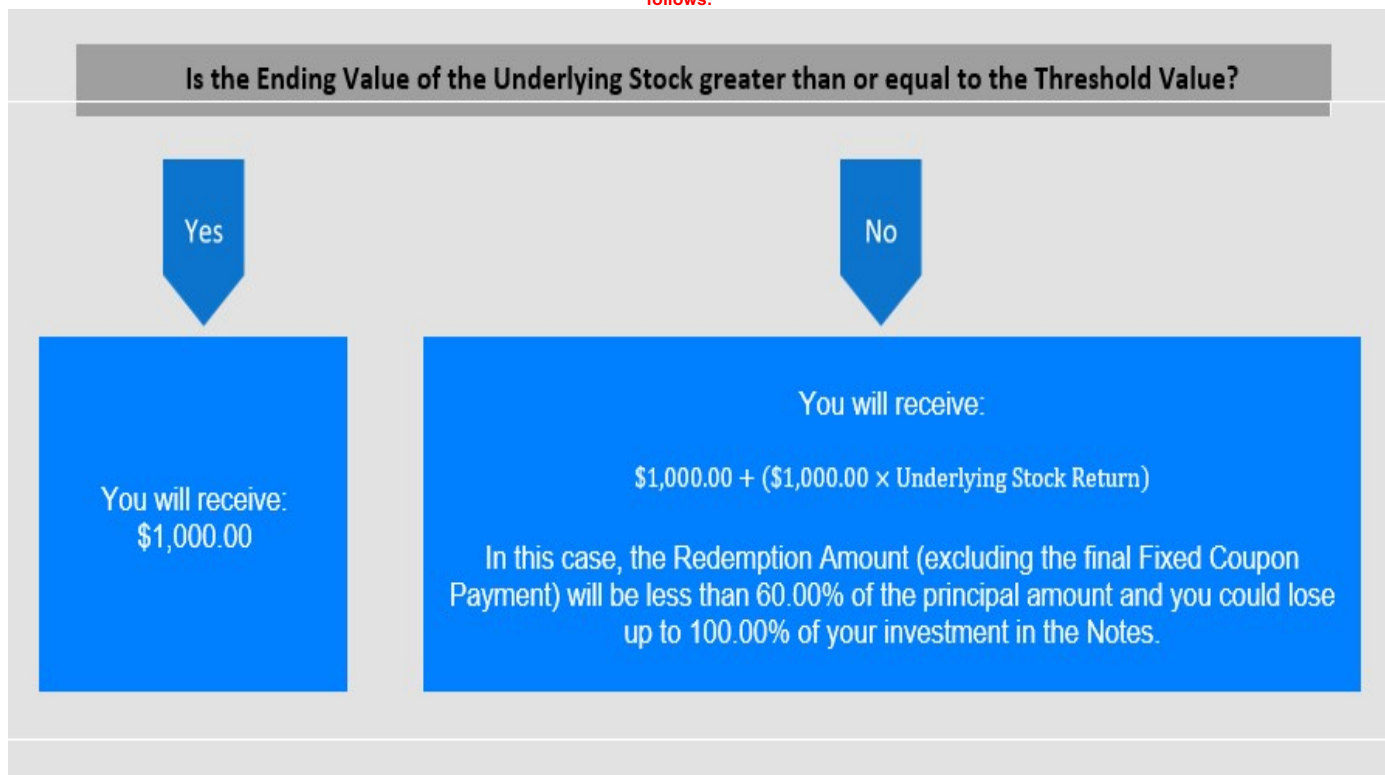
follows:

Is the Ending Value of the Underlying Stock greater than or equal to the Threshold Value?

Yes

No

You will receive: $1,000.00

You will receive:

$1,000.00 + ($1,000.00 × Underlying Stock Return)

In this case, the Redemption Amount (excluding the final Fixed Coupon Payment) will be less than 60.00% of the principal amount and you could lose up to 100.00% of your investment in the Notes.